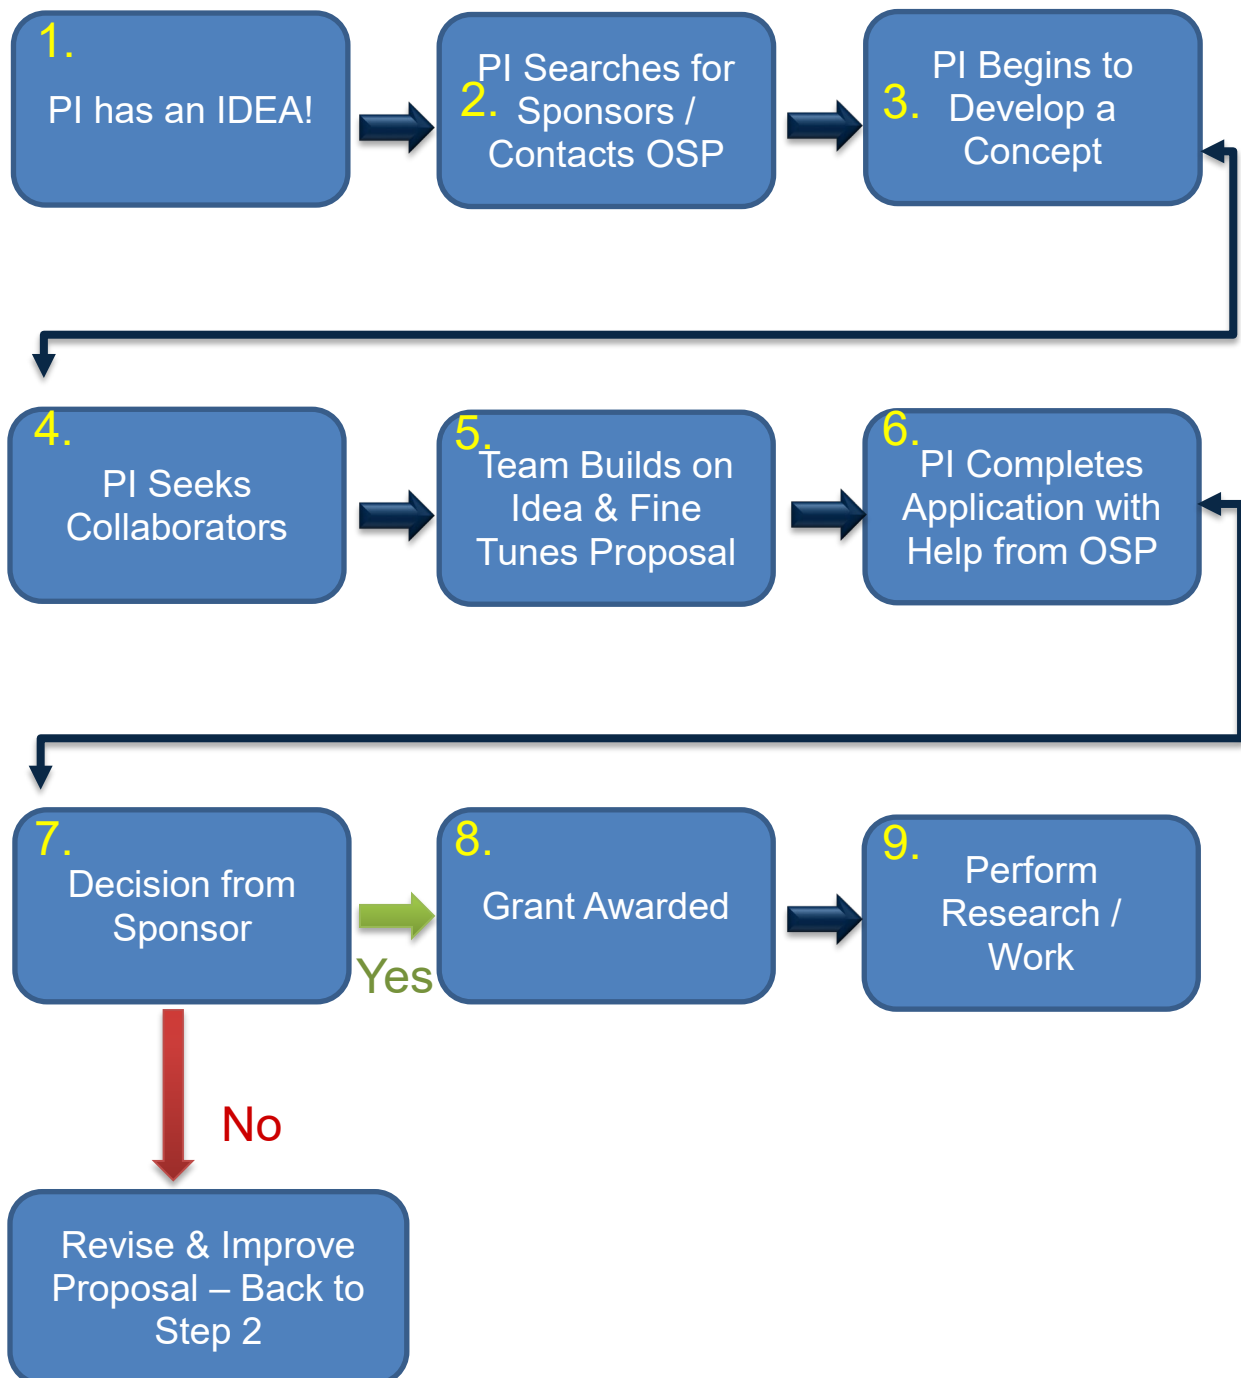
1. PI has an IDEA!

2. PI Searches for Sponsors / Contacts OSP

3. PI Begins to Develop a Concept

4. PI Seeks Collaborators

5. Team Builds on Idea & Fine Tunes Proposal

6. PI Completes Application with Help from OSP

7. Decision from Sponsor

Yes

8. Grant Awarded

9. Perform Research / Work

No

Revise & Improve Proposal – Back to Step 2